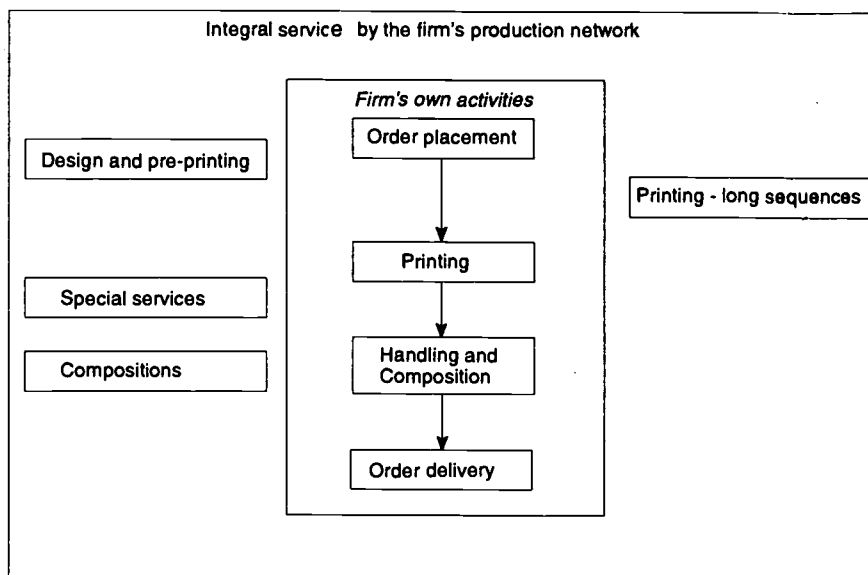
Integral service by the firm's production network

Firm's own activities

Order placement

Printing

Handling and Composition

Order delivery

Design and pre-printing

Special services

Compositions

Printing - long sequences